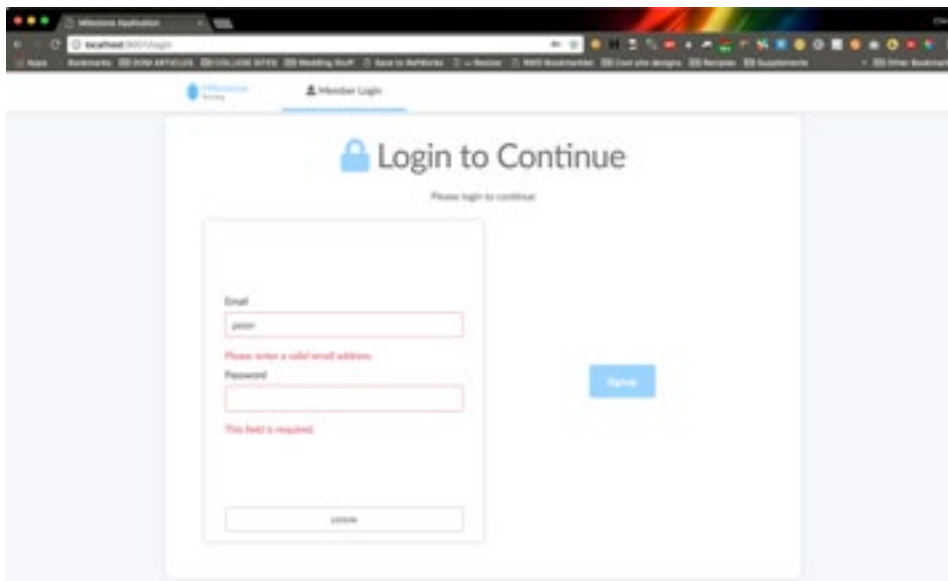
Milestone Application

localhost:3000/login

Apps Bookmarks DOM ARTICLES COLLEGE SITES Wedding Stuff Save to RefWorks Revision MWS Bookmarklet Cool site designs Recipes Supplements Other Bookmarks

Milestone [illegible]

Member Login

Login to Continue

Please login to continue

Email

jason

Please enter a valid email address.

Password

This field is required.

LOGIN

Signup